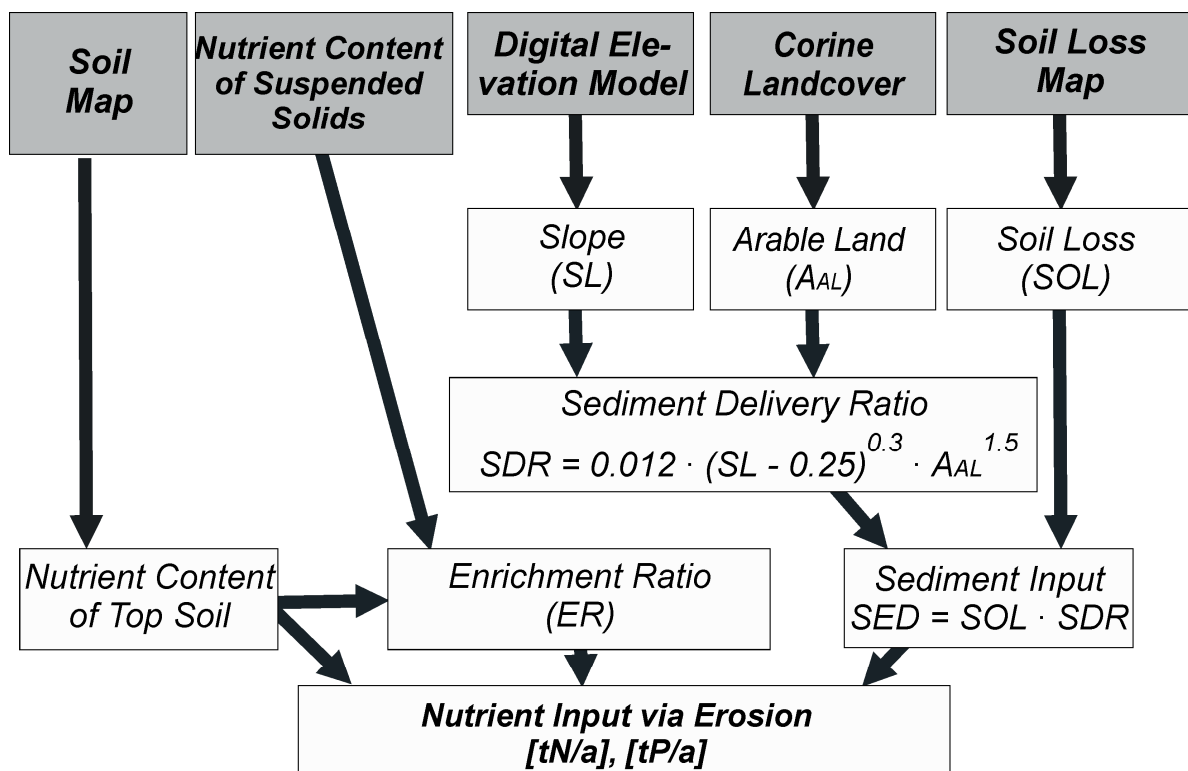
Soil Map

Nutrient Content of Suspended Solids

Digital Elevation Model

Corine Landcover

Soil Loss Map

Slope (SL)

Arable Land ($A_{AL}$)

Soil Loss (SOL)

Sediment Delivery Ratio
$SDR = 0.012 \cdot (SL - 0.25)^{0.3} \cdot A_{AL}^{1.5}$

Nutrient Content of Top Soil

Enrichment Ratio (ER)

Sediment Input
$SED = SOL \cdot SDR$

Nutrient Input via Erosion
[tN/a], [tP/a]